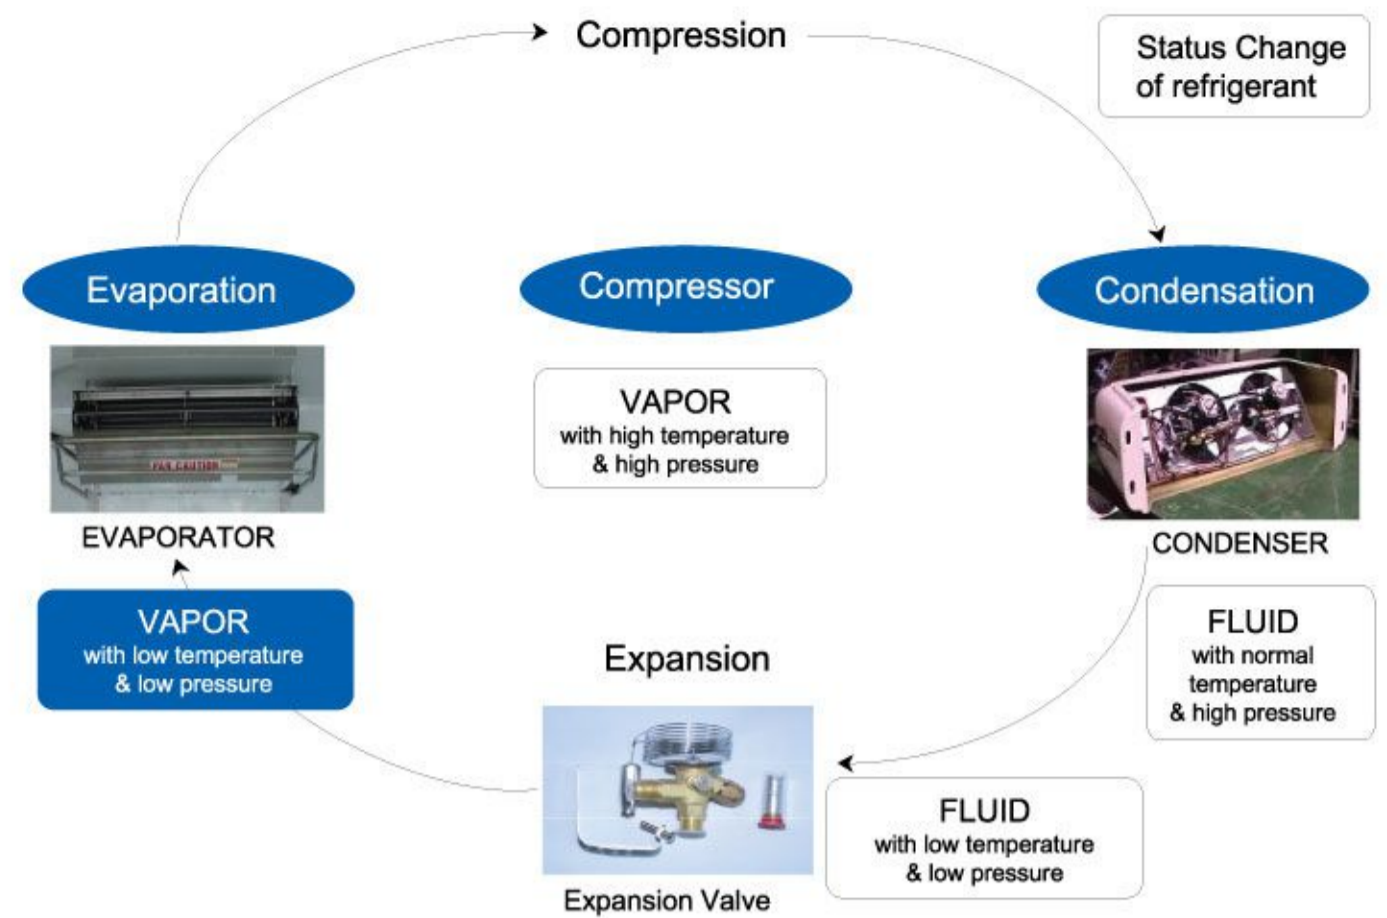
Compression

Status Change of refrigerant

Evaporation

Compressor

Condensation

EVAPORATOR

VAPOR
with high temperature
& high pressure

CONDENSER

VAPOR
with low temperature
& low pressure

Expansion

FLUID
with normal temperature
& high pressure

Expansion Valve

FLUID
with low temperature
& low pressure